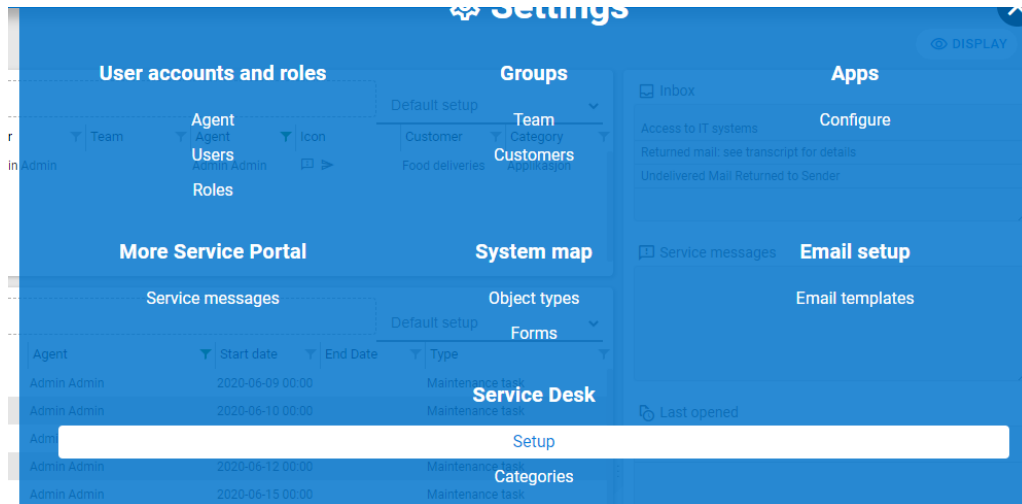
Settings

DISPLAY

User accounts and roles

Agent
Users
Roles

Groups

Team
Customers

Apps

Configure

More Service Portal

Service messages

System map

Object types
Forms

Email setup

Email templates

Service Desk

Setup
Categories

Default setup
Team
Agent
Icon
Customer
Category
Admin
Admin Admin
Food deliveries
Applikasjon
Inbox
Access to IT systems
Returned mail: see transcript for details
Undelivered Mail Returned to Sender
Service messages
Default setup

| Agent | Start date | End Date | Type |
|---|---|---|---|
| Admin Admin | 2020-06-09 00:00 | | Maintenance task |
| Admin Admin | 2020-06-10 00:00 | | Maintenance task |
| Admin Admin | 2020-06-12 00:00 | | Maintenance task |
| Admin Admin | 2020-06-15 00:00 | | Maintenance task |

Last opened